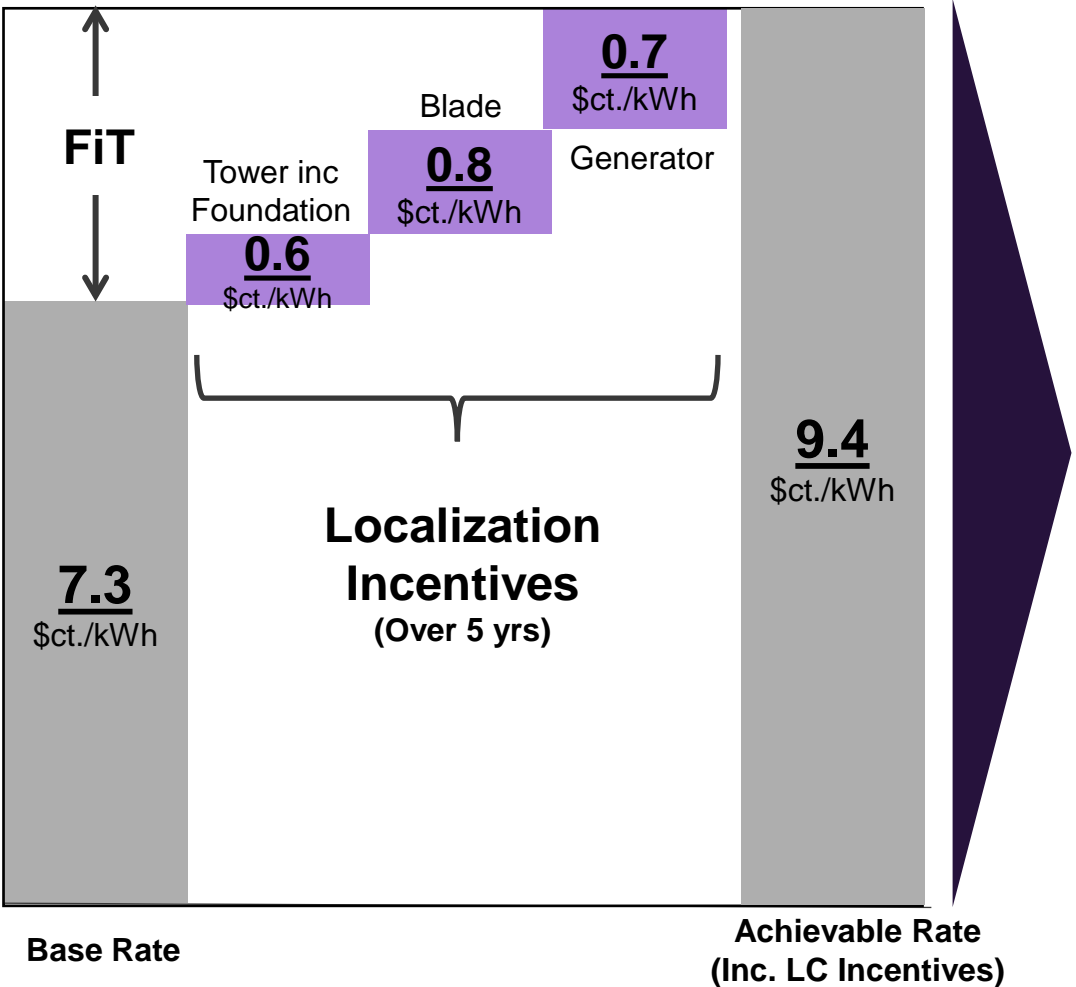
FiT

Tower inc Foundation

0.6
$ct./kWh

Blade

0.8
$ct./kWh

0.7
$ct./kWh

Generator

9.4
$ct./kWh

Localization Incentives
(Over 5 yrs)

7.3
$ct./kWh

Base Rate

Achievable Rate
(Inc. LC Incentives)